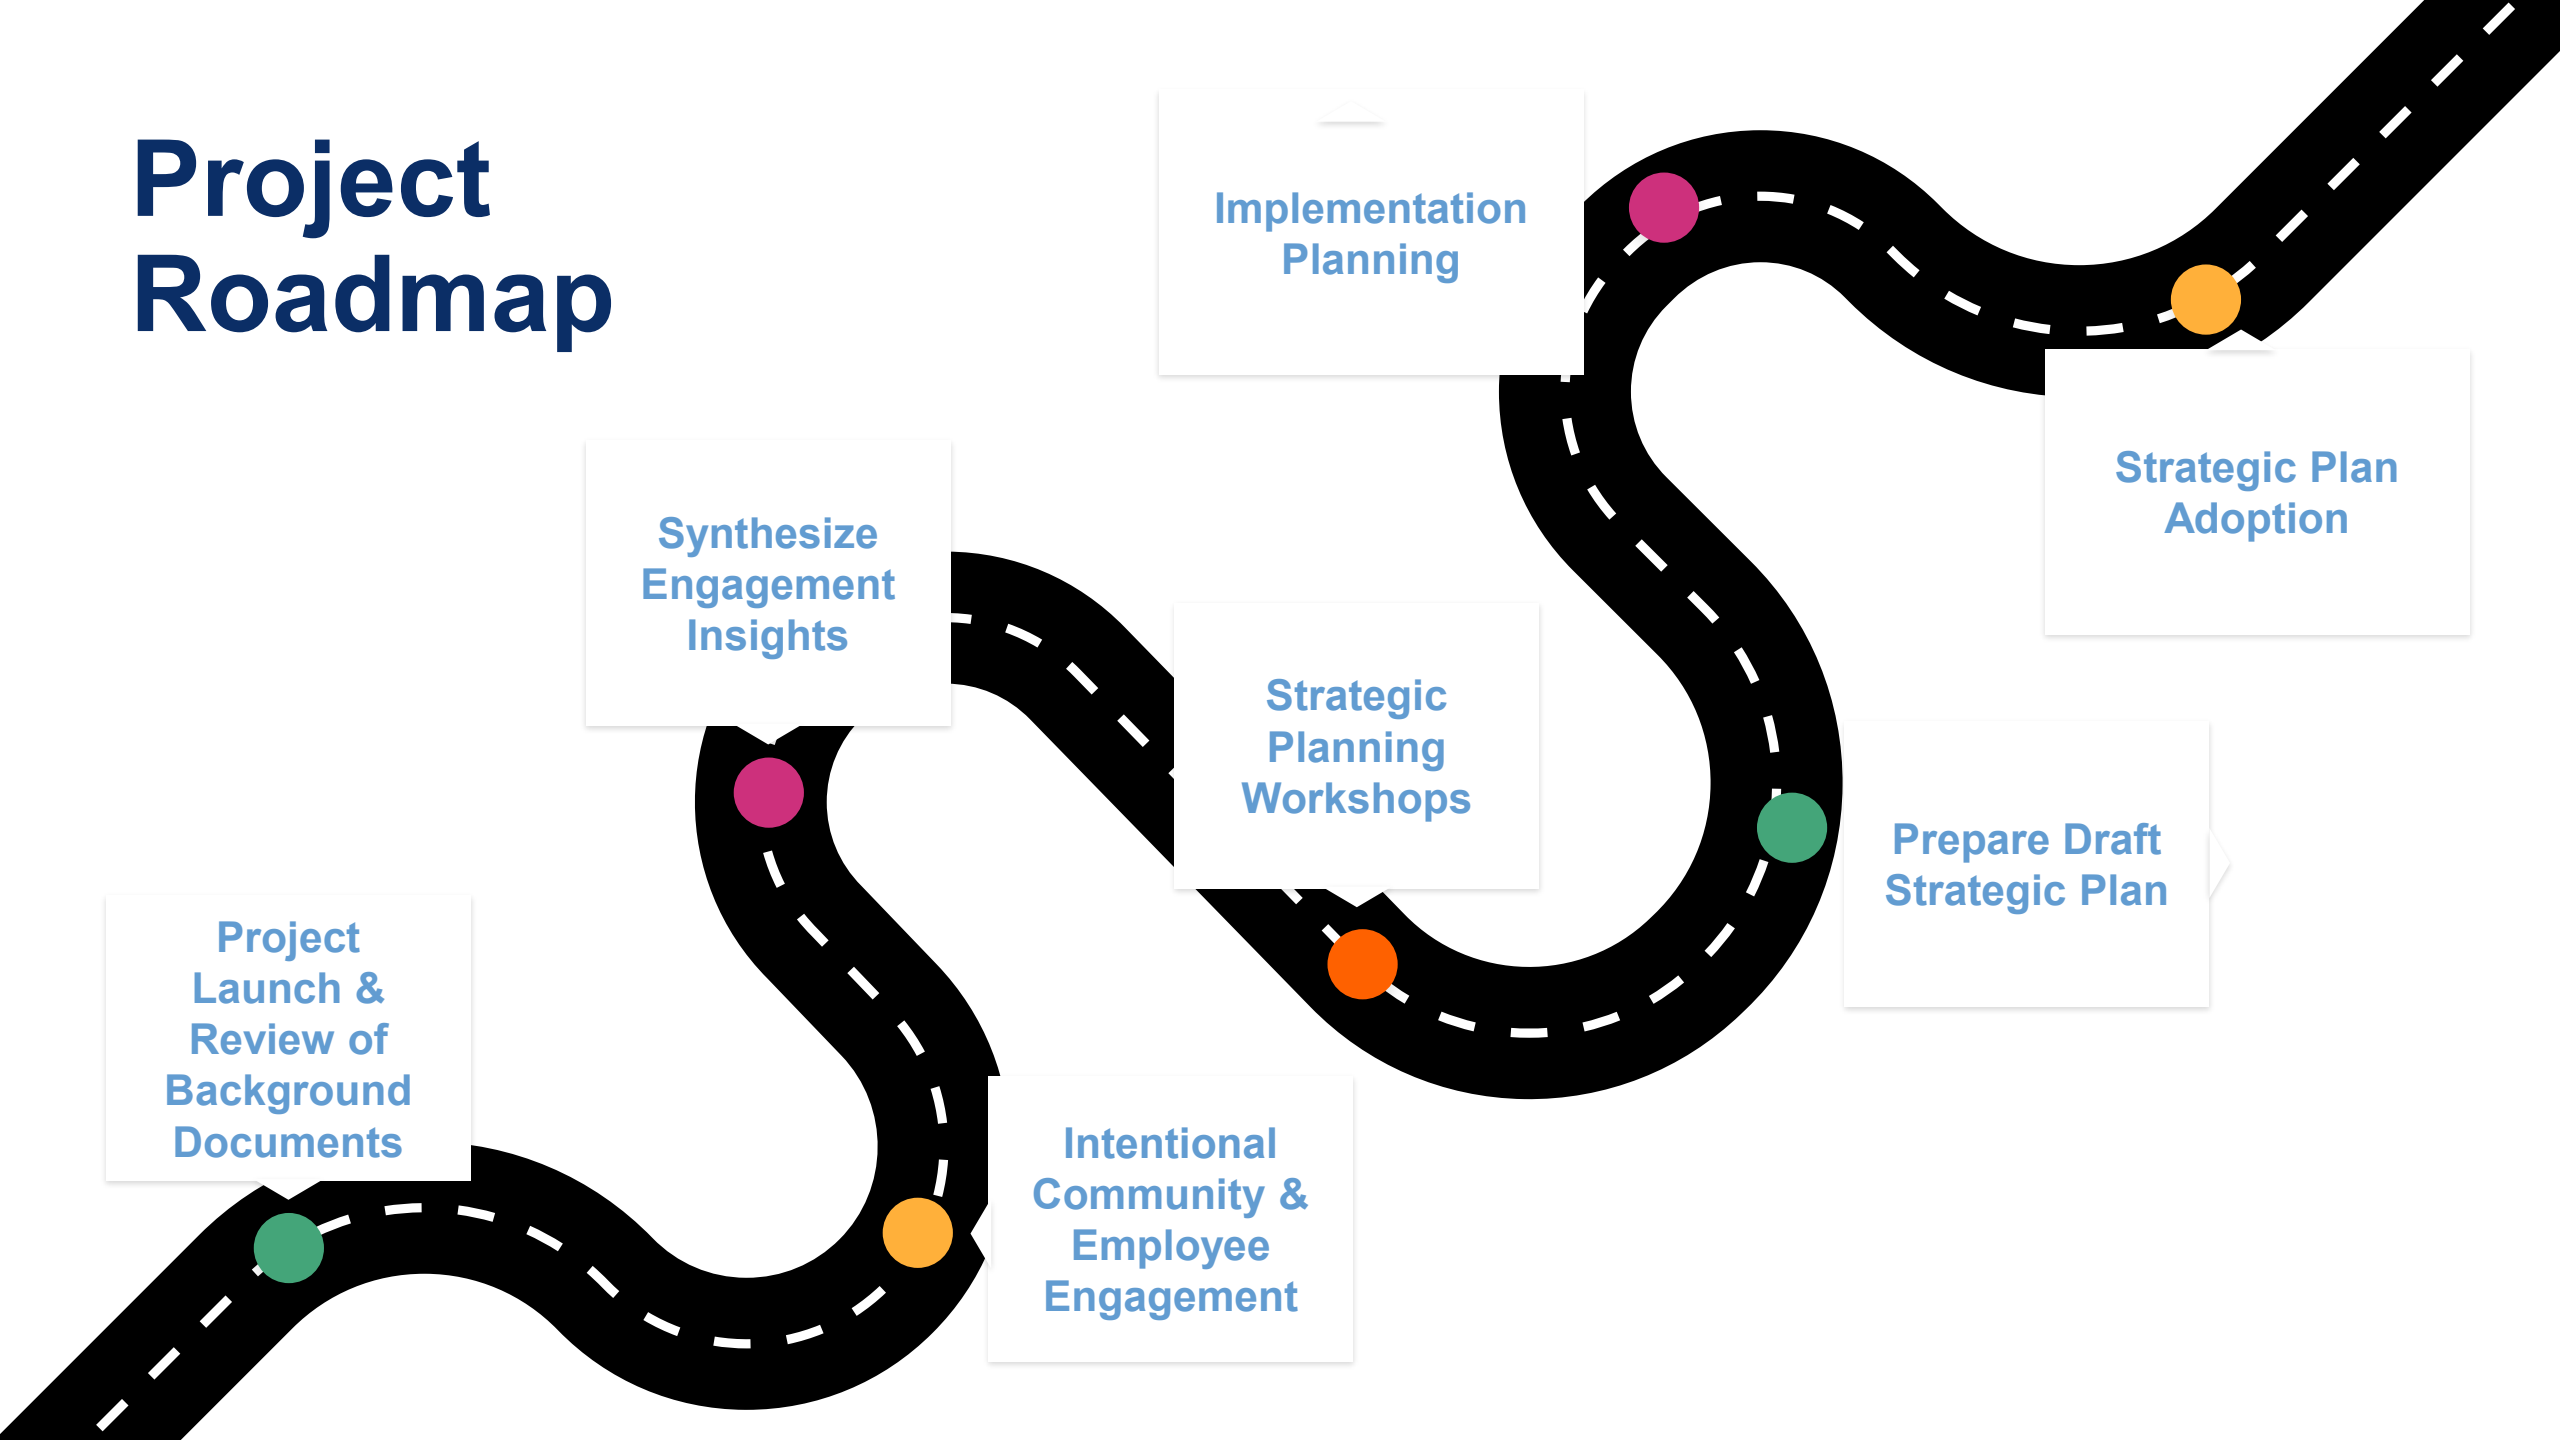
Project Roadmap

Project Launch & Review of Background Documents

Intentional Community & Employee Engagement

Synthesize Engagement Insights

Strategic Planning Workshops

Implementation Planning

Prepare Draft Strategic Plan

Strategic Plan Adoption